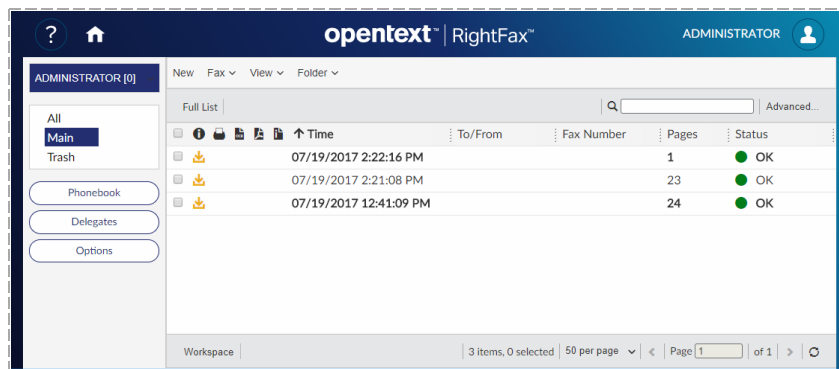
? opentext™ | RightFax™ ADMINISTRATOR

ADMINISTRATOR [0]

All
Main
Trash

Phonebook
Delegates
Options

New Fax View Folder

Full List Advanced...

| | | | | | | ↑ Time | To/From | Fax Number | Pages | Status |
|---|---|---|---|---|---|---|---|---|---|---|
| | | | | | | 07/19/2017 2:22:16 PM | | | 1 | OK |
| | | | | | | 07/19/2017 2:21:08 PM | | | 23 | OK |
| | | | | | | 07/19/2017 12:41:09 PM | | | 24 | OK |

Workspace 3 items, 0 selected 50 per page Page 1 of 1